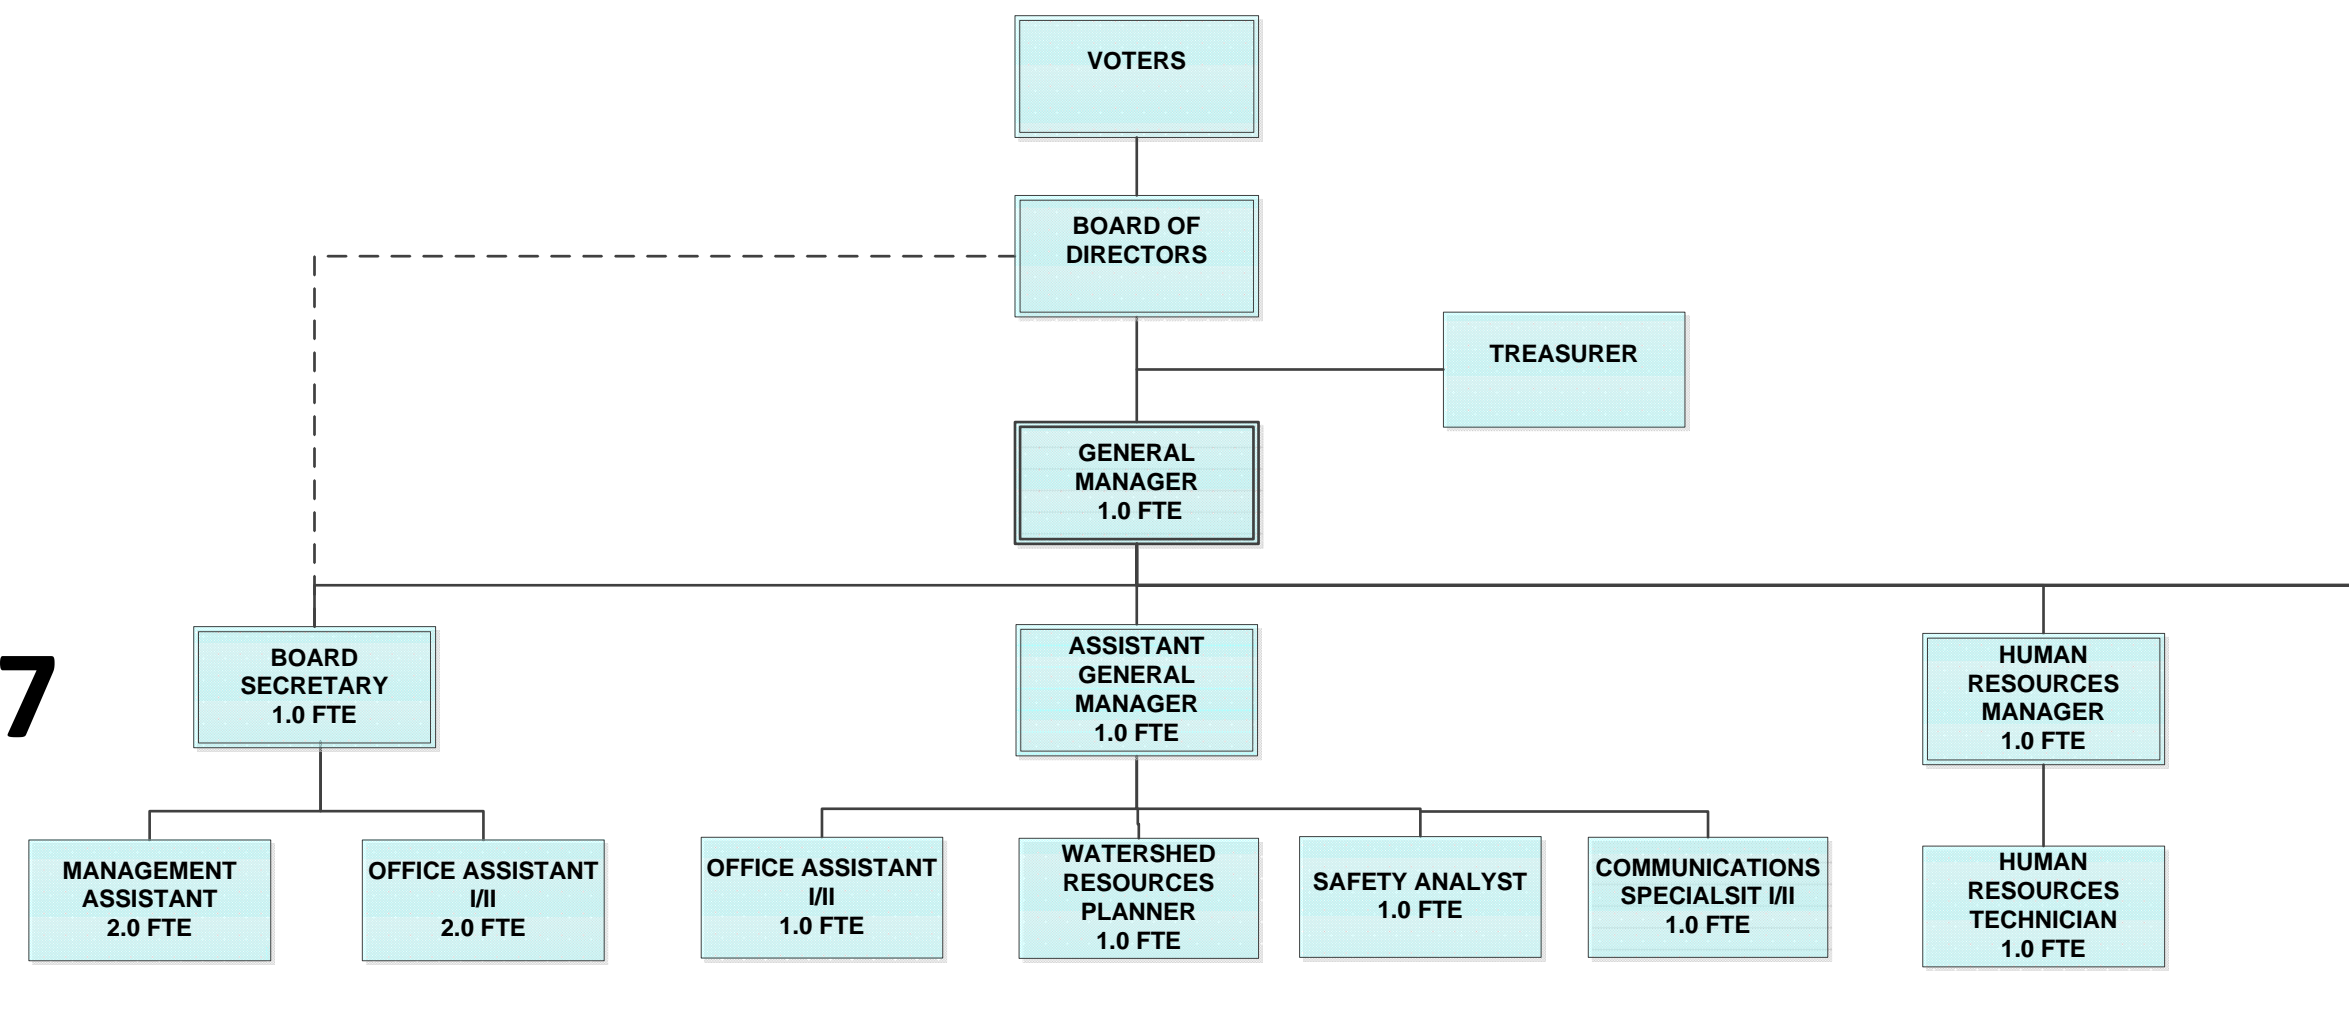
VOTERS

BOARD OF DIRECTORS

TREASURER

GENERAL MANAGER 1.0 FTE

7

BOARD SECRETARY 1.0 FTE

ASSISTANT GENERAL MANAGER 1.0 FTE

HUMAN RESOURCES MANAGER 1.0 FTE

MANAGEMENT ASSISTANT 2.0 FTE

OFFICE ASSISTANT I/II 2.0 FTE

OFFICE ASSISTANT I/II 1.0 FTE

WATERSHED RESOURCES PLANNER 1.0 FTE

SAFETY ANALYST 1.0 FTE

COMMUNICATIONS SPECIALSIT I/II 1.0 FTE

HUMAN RESOURCES TECHNICIAN 1.0 FTE